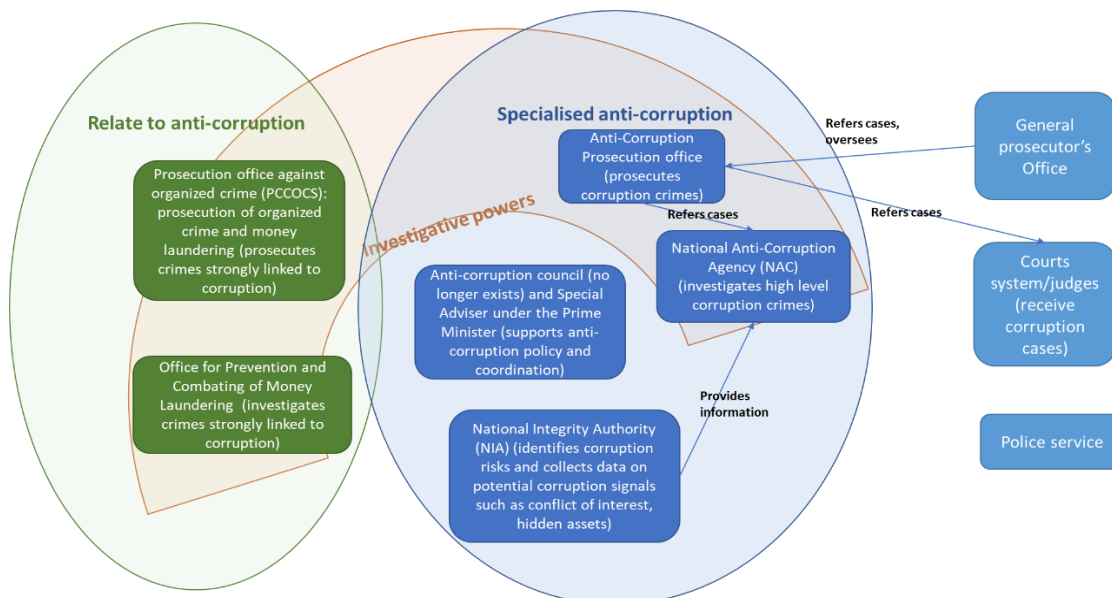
Relate to anti-corruption

Prosecution office against organized crime (PCCOCS): prosecution of organized crime and money laundering (prosecutes crimes strongly linked to corruption)

Office for Prevention and Combating of Money Laundering (investigates crimes strongly linked to corruption)

Investigative powers

Specialised anti-corruption

Anti-Corruption Prosecution office (prosecutes corruption crimes)

Refers cases

National Anti-Corruption Agency (NAC) (investigates high level corruption crimes)

Anti-corruption council (no longer exists) and Special Adviser under the Prime Minister (supports anti-corruption policy and coordination)

Provides information

National Integrity Authority (NIA) (identifies corruption risks and collects data on potential corruption signals such as conflict of interest, hidden assets)

Refers cases, oversees

Refers cases

General prosecutor's Office

Courts system/judges (receive corruption cases)

Police service